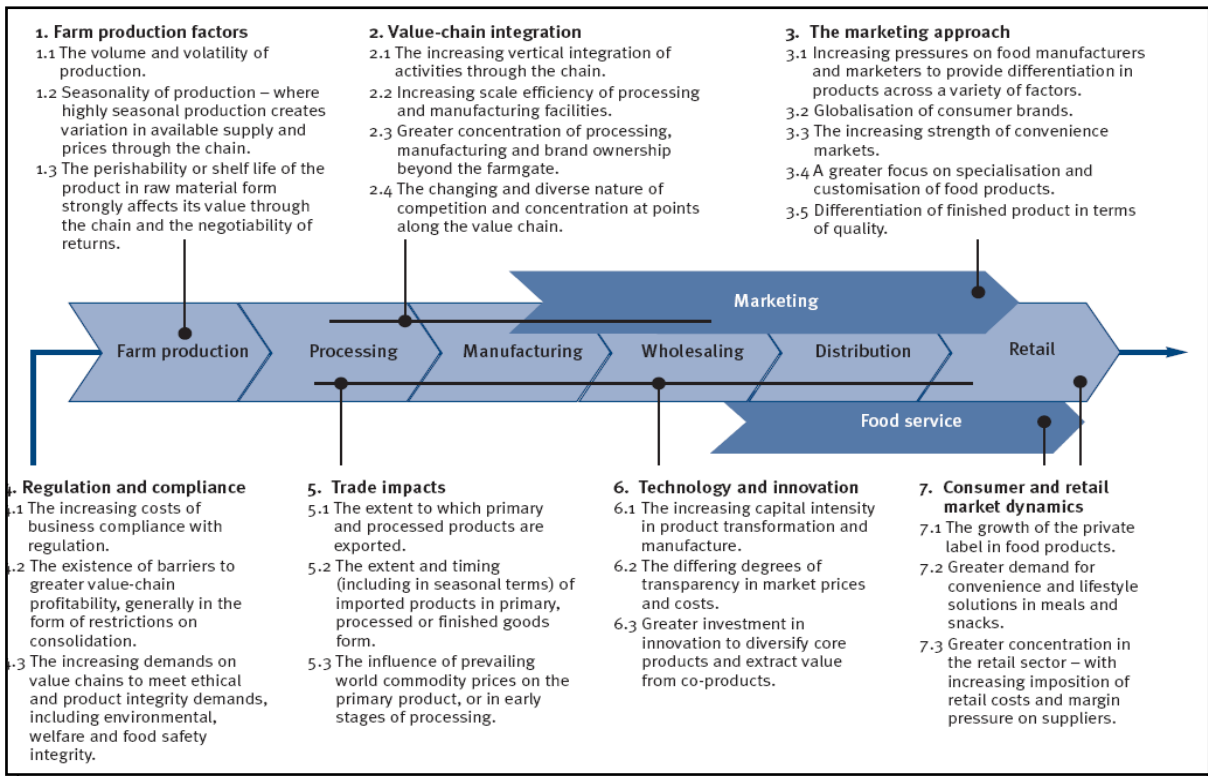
1. Farm production factors
1.1 The volume and volatility of production.
1.2 Seasonality of production – where highly seasonal production creates variation in available supply and prices through the chain.
1.3 The perishability or shelf life of the product in raw material form strongly affects its value through the chain and the negotiability of returns.

2. Value-chain integration
2.1 The increasing vertical integration of activities through the chain.
2.2 Increasing scale efficiency of processing and manufacturing facilities.
2.3 Greater concentration of processing, manufacturing and brand ownership beyond the farmgate.
2.4 The changing and diverse nature of competition and concentration at points along the value chain.

3. The marketing approach
3.1 Increasing pressures on food manufacturers and marketers to provide differentiation in products across a variety of factors.
3.2 Globalisation of consumer brands.
3.3 The increasing strength of convenience markets.
3.4 A greater focus on specialisation and customisation of food products.
3.5 Differentiation of finished product in terms of quality.

Marketing

Farm production
Processing
Manufacturing
Wholesaling
Distribution
Retail

Food service

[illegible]. Regulation and compliance
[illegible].1 The increasing costs of business compliance with regulation.
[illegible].2 The existence of barriers to greater value-chain profitability, generally in the form of restrictions on consolidation.
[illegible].3 The increasing demands on value chains to meet ethical and product integrity demands, including environmental, welfare and food safety integrity.

5. Trade impacts
5.1 The extent to which primary and processed products are exported.
5.2 The extent and timing (including in seasonal terms) of imported products in primary, processed or finished goods form.
5.3 The influence of prevailing world commodity prices on the primary product, or in early stages of processing.

6. Technology and innovation
6.1 The increasing capital intensity in product transformation and manufacture.
6.2 The differing degrees of transparency in market prices and costs.
6.3 Greater investment in innovation to diversify core products and extract value from co-products.

7. Consumer and retail market dynamics
7.1 The growth of the private label in food products.
7.2 Greater demand for convenience and lifestyle solutions in meals and snacks.
7.3 Greater concentration in the retail sector – with increasing imposition of retail costs and margin pressure on suppliers.